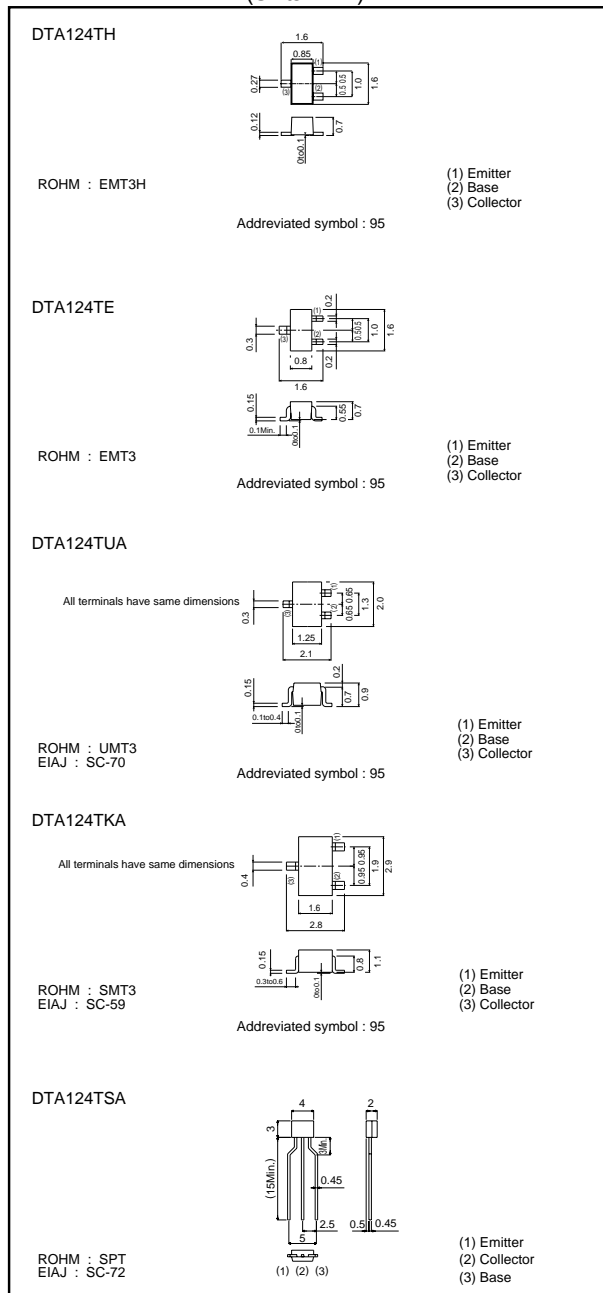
DTA124TH

1.6
0.85
0.27
0.5 0.5
1.0
1.6
0.12
0.7
0to0.1

ROHM : EMT3H

(1) Emitter
(2) Base
(3) Collector

Addreviated symbol : 95

DTA124TE

0.2
0.3
0.5 0.5
1.0
1.6
0.8
0.2
1.6
0.15
0.55
0.7
0.1Min.
0to0.1

ROHM : EMT3

(1) Emitter
(2) Base
(3) Collector

Addreviated symbol : 95

DTA124TUA

All terminals have same dimensions
0.3
0.65 0.65
1.3
2.0
1.25
2.1
0.15
0.2
0.7
0.9
0.1to0.4
0to0.1

ROHM : UMT3
EIAJ : SC-70

(1) Emitter
(2) Base
(3) Collector

Addreviated symbol : 95

DTA124TKA

All terminals have same dimensions
0.4
0.95 0.95
1.9
2.9
1.6
2.8
0.15
0.8
1.1
0.3to0.6
0to0.1

ROHM : SMT3
EIAJ : SC-59

(1) Emitter
(2) Base
(3) Collector

Addreviated symbol : 95

DTA124TSA

4
2
3
3Min.
(15Min.)
0.45
2.5
0.5
0.45
5
(1) (2) (3)

ROHM : SPT
EIAJ : SC-72

(1) Emitter
(2) Collector
(3) Base